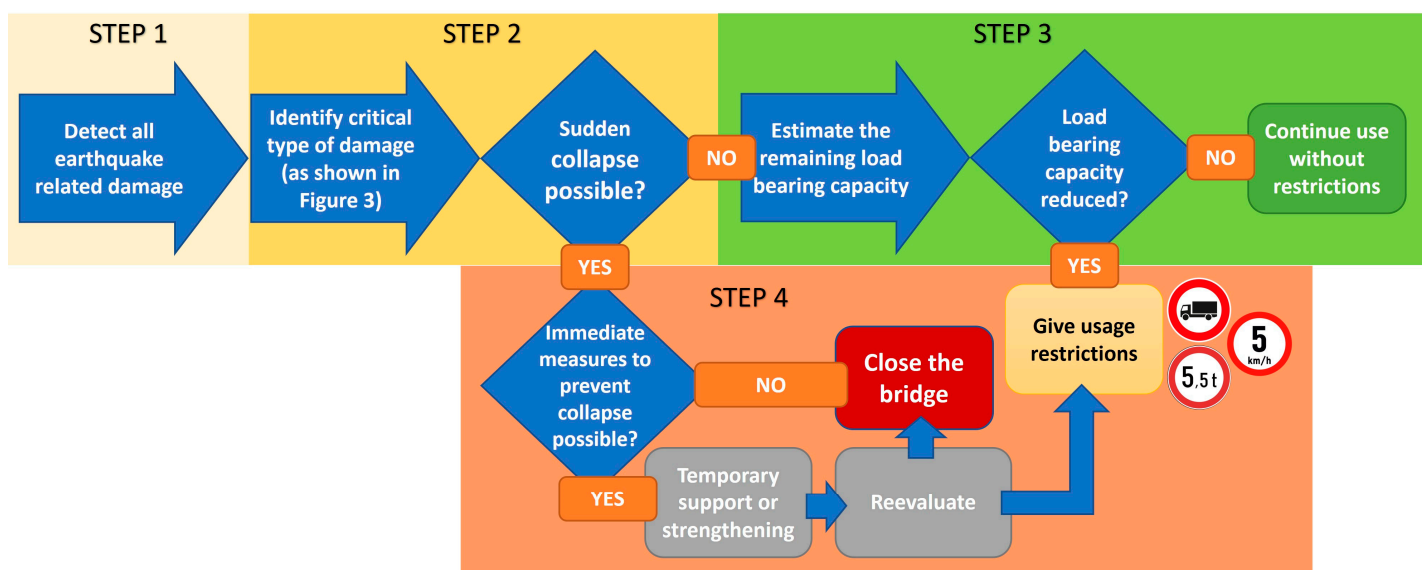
STEP 1

Detect all earthquake related damage

STEP 2

Identify critical type of damage (as shown in Figure 3)

Sudden collapse possible?

NO

STEP 3

Estimate the remaining load bearing capacity

Load bearing capacity reduced?

NO

Continue use without restrictions

YES

YES

STEP 4

Immediate measures to prevent collapse possible?

NO

Close the bridge

Give usage restrictions

5 km/h

5,5 t

YES

Temporary support or strengthening

Reevaluate